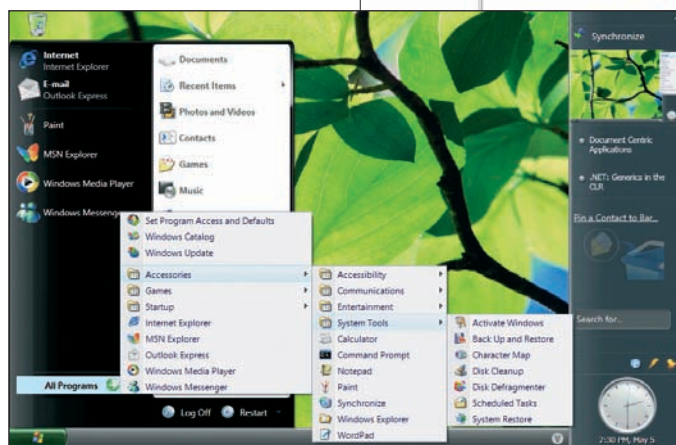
Internet
Internet Explorer
E-mail
Outlook Express
Paint
MSN Explorer
Windows Media Player
Windows Messenger

Documents
Recent Items
Photos and Videos
Contacts
Games
Music

Set Program Access and Defaults
Windows Catalog
Windows Update
Accessories
Games
Startup
Internet Explorer
MSN Explorer
Outlook Express
Windows Media Player
Windows Messenger

All Programs

Accessibility
Communications
Entertainment
System Tools
Calculator
Command Prompt
Notepad
Paint
Synchronize
Windows Explorer
WordPad

Activate Windows
Back Up and Restore
Character Map
Disk Cleanup
Disk Defragmenter
Scheduled Tasks
System Restore

Log Off
Restart

Synchronize
Document Centric Applications
.NET: Generics in the CLR
Pin a Contact to Bar...
Search for...
2:30 PM, May 5